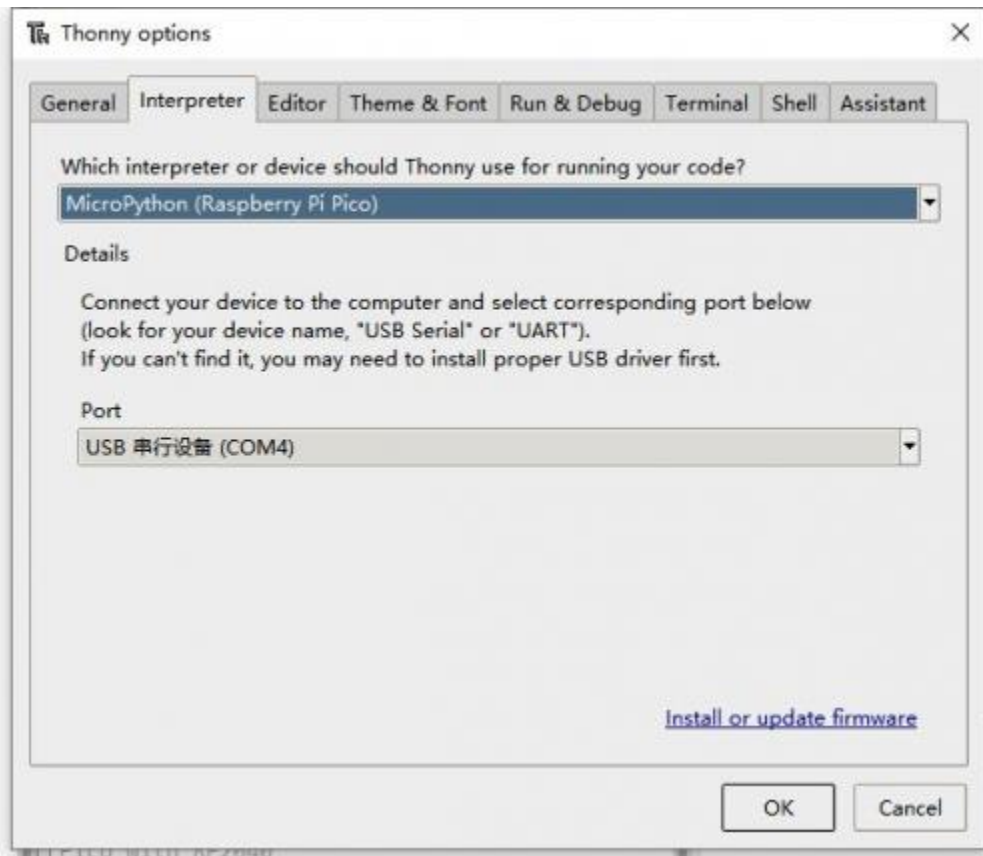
Thonny options

General | Interpreter | Editor | Theme & Font | Run & Debug | Terminal | Shell | Assistant

Which interpreter or device should Thonny use for running your code?

MicroPython (Raspberry Pi Pico)

Details

Connect your device to the computer and select corresponding port below (look for your device name, "USB Serial" or "UART"). If you can't find it, you may need to install proper USB driver first.

Port

USB 串行设备 (COM4)

Install or update firmware

OK

Cancel

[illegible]